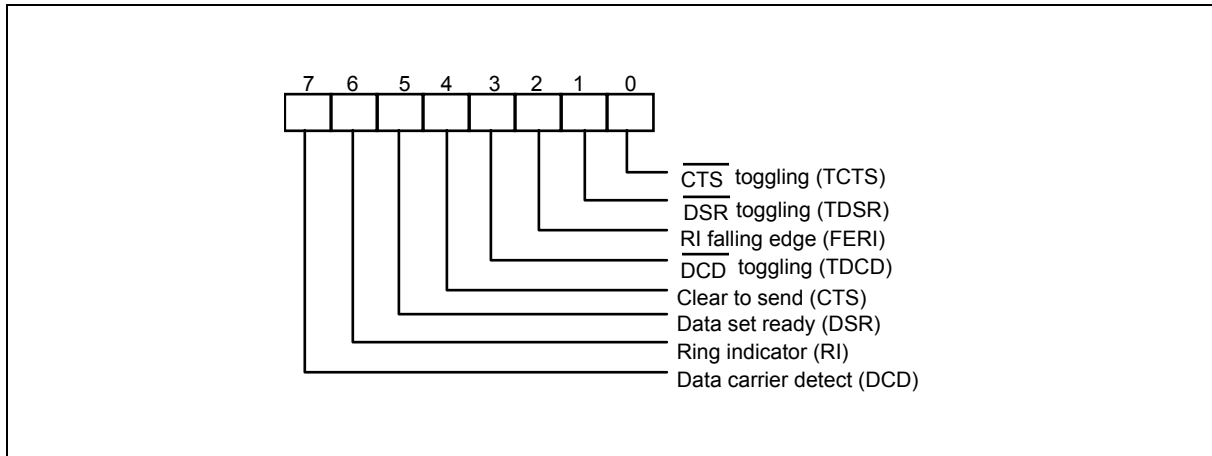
7 6 5 4 3 2 1 0

$\overline{\text{CTS}}$ toggling (TCTS)
$\overline{\text{DSR}}$ toggling (TDSR)
RI falling edge (FERI)
$\overline{\text{DCD}}$ toggling (TDCD)
Clear to send (CTS)
Data set ready (DSR)
Ring indicator (RI)
Data carrier detect (DCD)